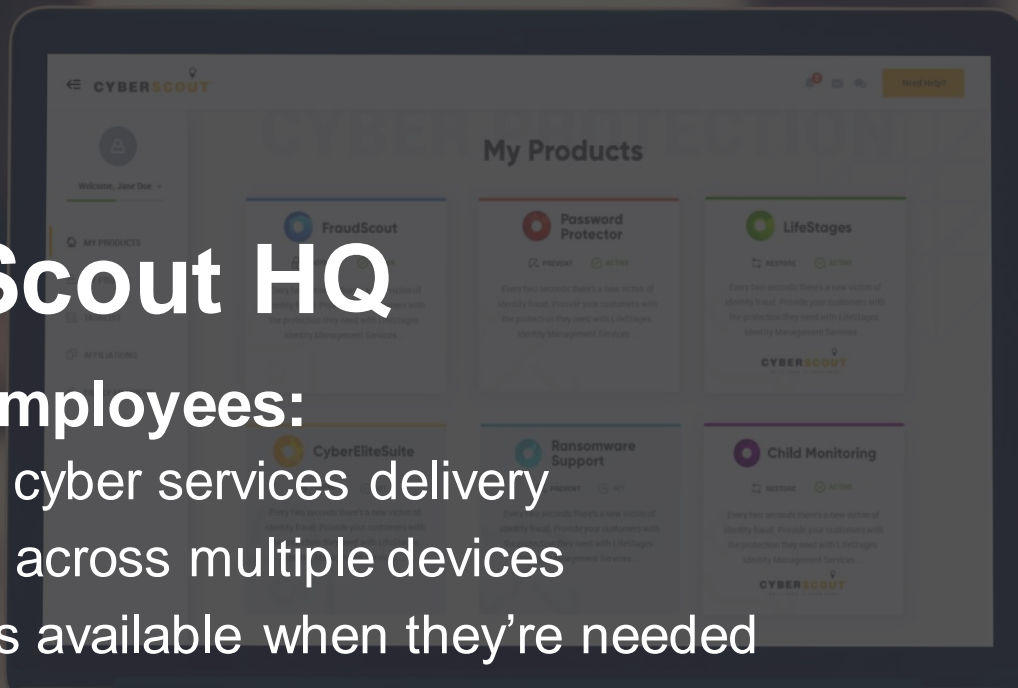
CYBERSCOUT

Need Help?

Welcome, Jane Doe

MY PRODUCTS

AFFILIATIONS

CYBER PROTECTION

My Products

FraudScout

Password Protector

PROTECT

ACTIVE

Every two seconds there's a new victim of identity fraud. Provide your customers with the protection they need with LifeStages Identity Management Services.

LifeStages

RESTORE

ACTIVE

Every two seconds there's a new victim of identity fraud. Provide your customers with the protection they need with LifeStages Identity Management Services.

CYBERSCOUT

Scout HQ

mployees:

cyber services delivery

across multiple devices

s available when they're needed

CyberEliteSuite

Ransomware Support

PROTECT

Child Monitoring

RESTORE

ACTIVE

Every two seconds there's a new victim of identity fraud. Provide your customers with the protection they need with LifeStages Identity Management Services.

CYBERSCOUT